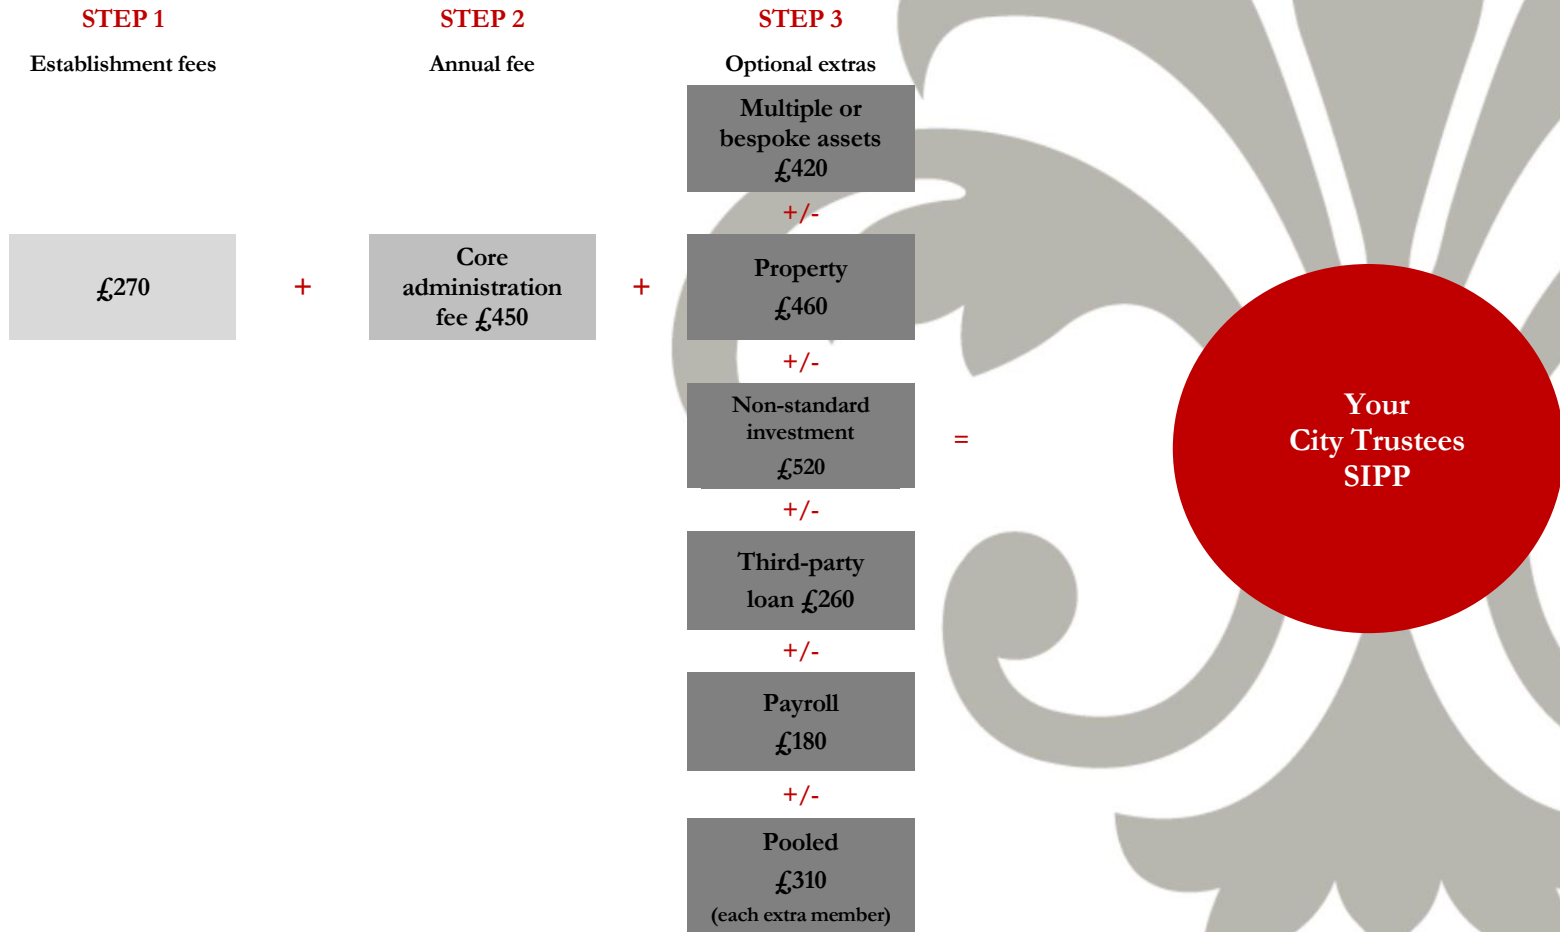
STEP 1
Establishment fees

STEP 2
Annual fee

STEP 3
Optional extras

£270

+

Core administration fee £450

+

Multiple or bespoke assets £420

+/-

Property £460

+/-

Non-standard investment £520

+/-

Third-party loan £260

+/-

Payroll £180

+/-

Pooled £310 (each extra member)

=

Your City Trustees SIPP